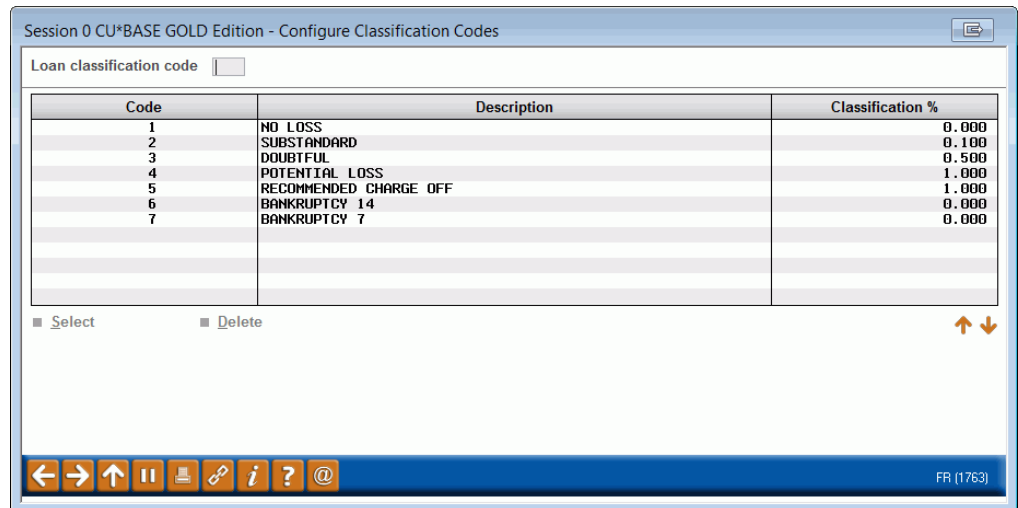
Session 0 CU*BASE GOLD Edition - Configure Classification Codes

Loan classification code

| Code | Description | Classification % |
|---|---|---|
| 1 | NO LOSS | 0.000 |
| 2 | SUBSTANDARD | 0.100 |
| 3 | DOUBTFUL | 0.500 |
| 4 | POTENTIAL LOSS | 1.000 |
| 5 | RECOMMENDED CHARGE OFF | 1.000 |
| 6 | BANKRUPTCY 14 | 0.000 |
| 7 | BANKRUPTCY 7 | 0.000 |

Select Delete

FR (1763)